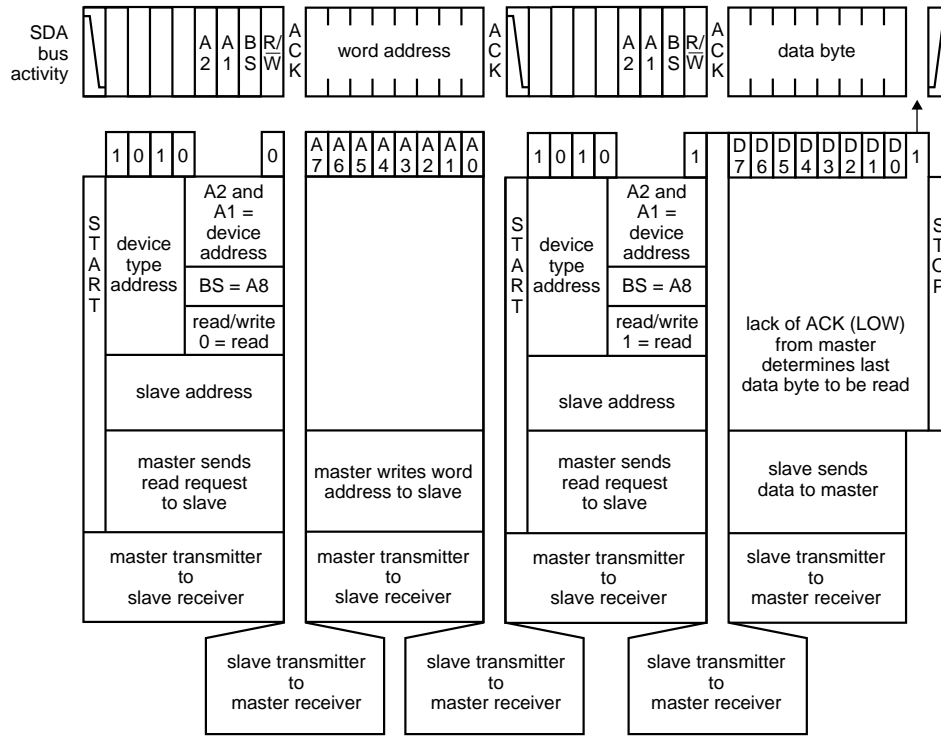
SDA bus activity

A 2 | A 1 | B S | R/$\overline{W}$ | A C K | word address | A C K | A 2 | A 1 | B S | R/$\overline{W}$ | A C K | data byte

1 | 0 | 1 | 0 | 0

A 7 | A 6 | A 5 | A 4 | A 3 | A 2 | A 1 | A 0

1 | 0 | 1 | 0 | 1

D 7 | D 6 | D 5 | D 4 | D 3 | D 2 | D 1 | D 0 | 1

S T A R T

device type address

A2 and A1 = device address

BS = A8

read/write 0 = read

slave address

master sends read request to slave

master writes word address to slave

S T A R T

device type address

A2 and A1 = device address

BS = A8

read/write 1 = read

slave address

master sends read request to slave

lack of ACK (LOW) from master determines last data byte to be read

slave sends data to master

S T O P

master transmitter to slave receiver

master transmitter to slave receiver

master transmitter to slave receiver

slave transmitter to master receiver

slave transmitter to master receiver

slave transmitter to master receiver

slave transmitter to master receiver